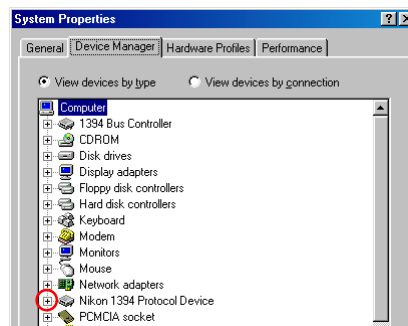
System Properties

?

General | Device Manager | Hardware Profiles | Performance

View devices by type
View devices by connection

Computer
1394 Bus Controller
CDROM
Disk drives
Display adapters
Floppy disk controllers
Hard disk controllers
Keyboard
Modem
Monitors
Mouse
Network adapters
Nikon 1394 Protocol Device
PCMCIA socket